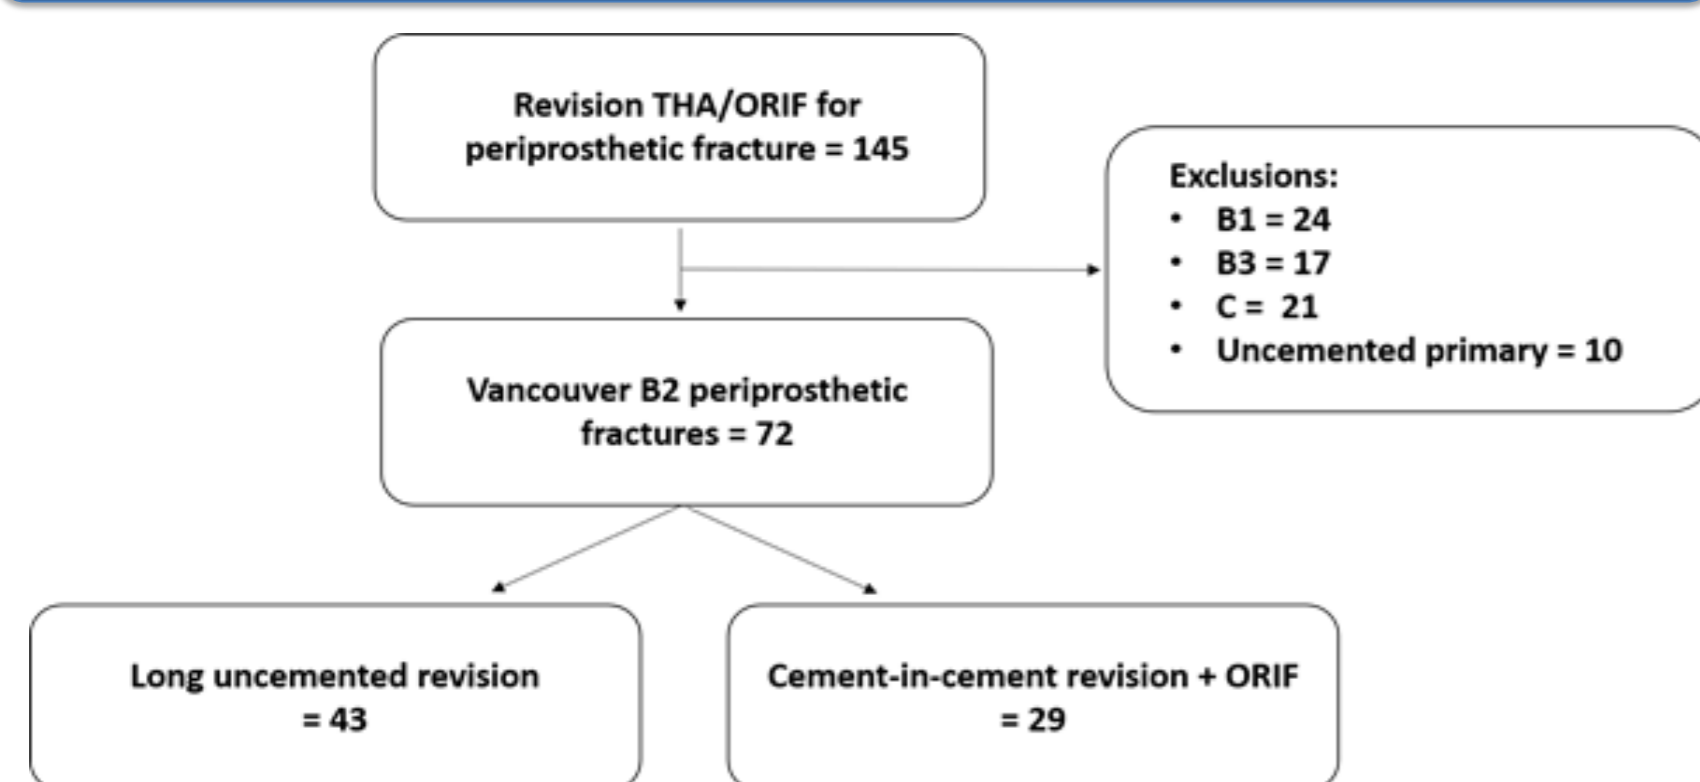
Revision THA/ORIF for periprosthetic fracture = 145

Exclusions:
- B1 = 24
- B3 = 17
- C = 21
- Uncemented primary = 10

Vancouver B2 periprosthetic fractures = 72

Long uncemented revision = 43

Cement-in-cement revision + ORIF = 29